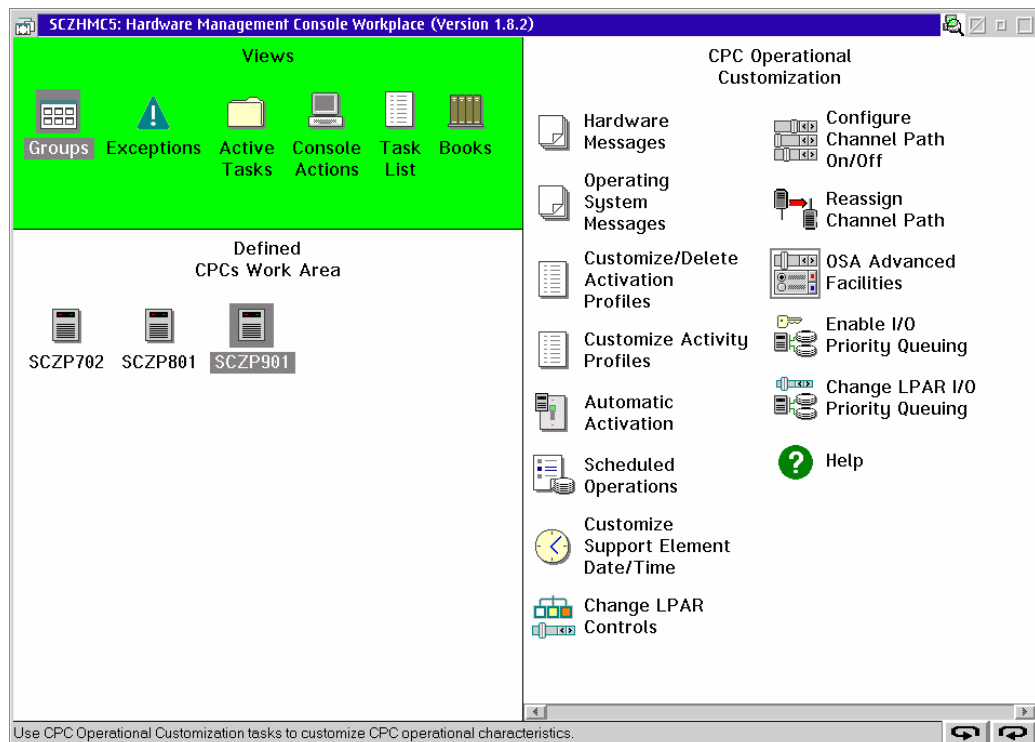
SCZHMC5: Hardware Management Console Workplace (Version 1.8.2)

Views

Groups Exceptions Active Tasks Console Actions Task List Books

Defined CPCs Work Area

SCZP702 SCZP801 SCZP901

CPC Operational Customization

Hardware Messages

Operating System Messages

Customize/Delete Activation Profiles

Customize Activity Profiles

Automatic Activation

Scheduled Operations

Customize Support Element Date/Time

Change LPAR Controls

Configure Channel Path On/Off

Reassign Channel Path

OSA Advanced Facilities

Enable I/O Priority Queuing

Change LPAR I/O Priority Queuing

Help

Use CPC Operational Customization tasks to customize CPC operational characteristics.